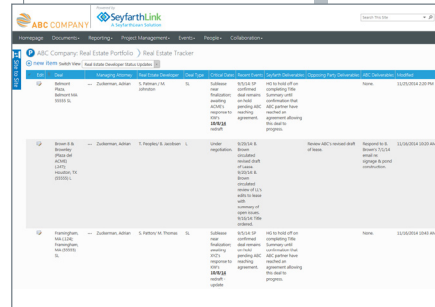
ABC COMPANY

Powered by SeyfarthLink A SeyfarthLean Solution

Search this site

Homepage Documents Reporting Project Management Events People Collaboration

Site Actions

ABC Company: Real Estate Portfolio › Real Estate Tracker

new item Switch View Real Estate Developer Status Updates

| Edit | Deal | | Managing Attorney | Real Estate Developer | Deal Type | Critical Dates | Recent Events | Seyfarth Deliverables | Opposing Party Deliverables | ABC Deliverables | Modified |
|---|---|---|---|---|---|---|---|---|---|---|---|
| | Belmont Plaza, Belmont MA 00555 SL | ... | Zuckerman, Adrian | S. Perman / M. Johnston | SL | Sublease near finalization; awaiting ACME's response to KW's 10/8/13 redraft | 9/5/14: SP confirmed deal remains on hold pending ABC reaching agreement. | HiG to hold off on completing Title Summary until confirmation that ABC partner have reached an agreement allowing this deal to progress. | | None. | 11/16/2014 3:20 PM |
| | Brown & Brownley (Plaza del ACME) (247), Houston, TX (55555) L | ... | Zuckerman, Adrian | T. Hoopley; R. Jacobsen | L | Under negotiation. | 9/20/14: R. Brown circulated revised draft of lease. 9/20/14: R. Brown circulated copies of LL's edits to lease with summary of open issues. 9/16/14: Title ordered. | | Review ABC's revised draft of lease. | Respond to R. Brown's 7/1/14 email re signage & pond construction. | 11/16/2014 10:20 AM |
| | Framingham, MA (110C Framingham, MA 00555) SL | ... | Zuckerman, Adrian | S. Perton/ M. Thomas | SL | Sublease near finalization; awaiting XYZ's response to KW's 10/8/13 redraft update | 9/5/14 SP confirmed deal remains on hold pending ABC reaching agreement. | HiG to hold off on completing Title Summary until confirmation that ABC partner have reached an agreement allowing this deal to progress. | | None. | 11/16/2014 10:41 AM |